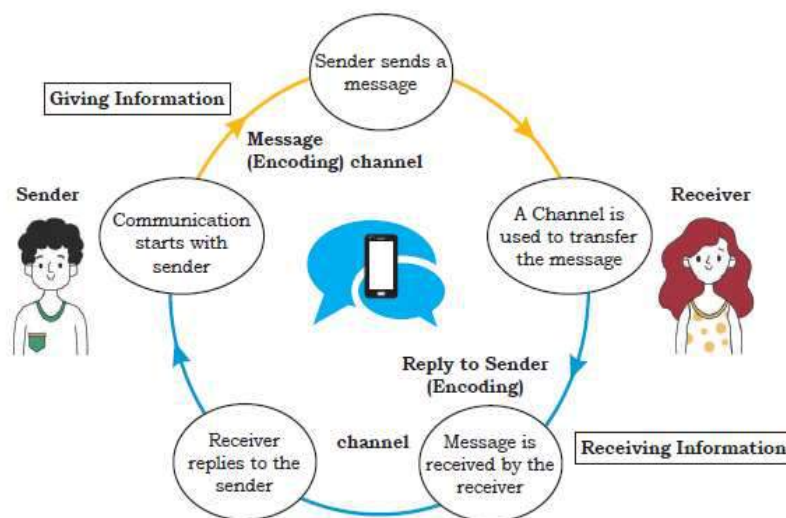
Sender sends a message

Giving Information

Message (Encoding) channel

Sender

Communication starts with sender

Receiver

A Channel is used to transfer the message

Reply to Sender (Encoding)

Receiver replies to the sender

channel

Message is received by the receiver

Receiving Information